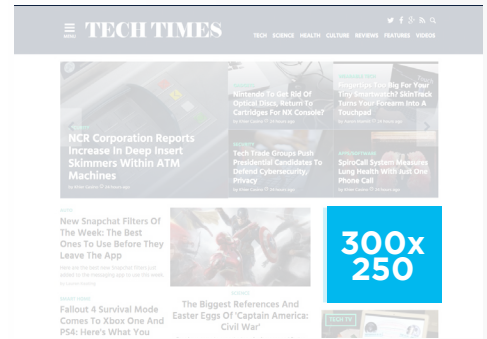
MENU TECH TIMES

TECH SCIENCE HEALTH CULTURE REVIEWS FEATURES VIDEOS

NCR Corporation Reports Increase In Deep Insert Skimmers Within ATM Machines

By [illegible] 18 hours ago

Nintendo To Get Rid Of Optical Discs, Return To Cartridges For NX Console?

Fingertips Too Big For Your Tiny Smartwatch? SkinTrack Turns Your Forearm Into A Touchpad

Tech Trade Groups Push Presidential Candidates To Defend Cybersecurity, Privacy

SpiroCall System Measures Lung Health With Just One Phone Call

New Snapchat Filters Of The Week: The Best Ones To Use Before They Leave The App

The Biggest References And Easter Eggs Of 'Captain America: Civil War'

Fallout 4 Survival Mode Comes To Xbox One And PS4: Here's What You

300x 250

TECH TV